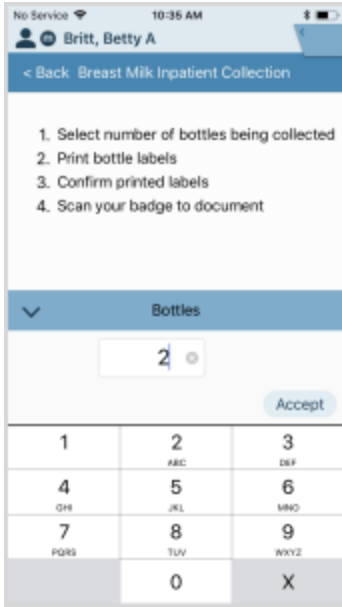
No Service 10:35 AM

Britt, Betty A

< Back Breast Milk Inpatient Collection

1. Select number of bottles being collected
2. Print bottle labels
3. Confirm printed labels
4. Scan your badge to document

Bottles

2

Accept

1
2 ABC
3 DEF
4 GHI
5 JKL
6 MNO
7 PQRS
8 TUV
9 WXYZ
0
X